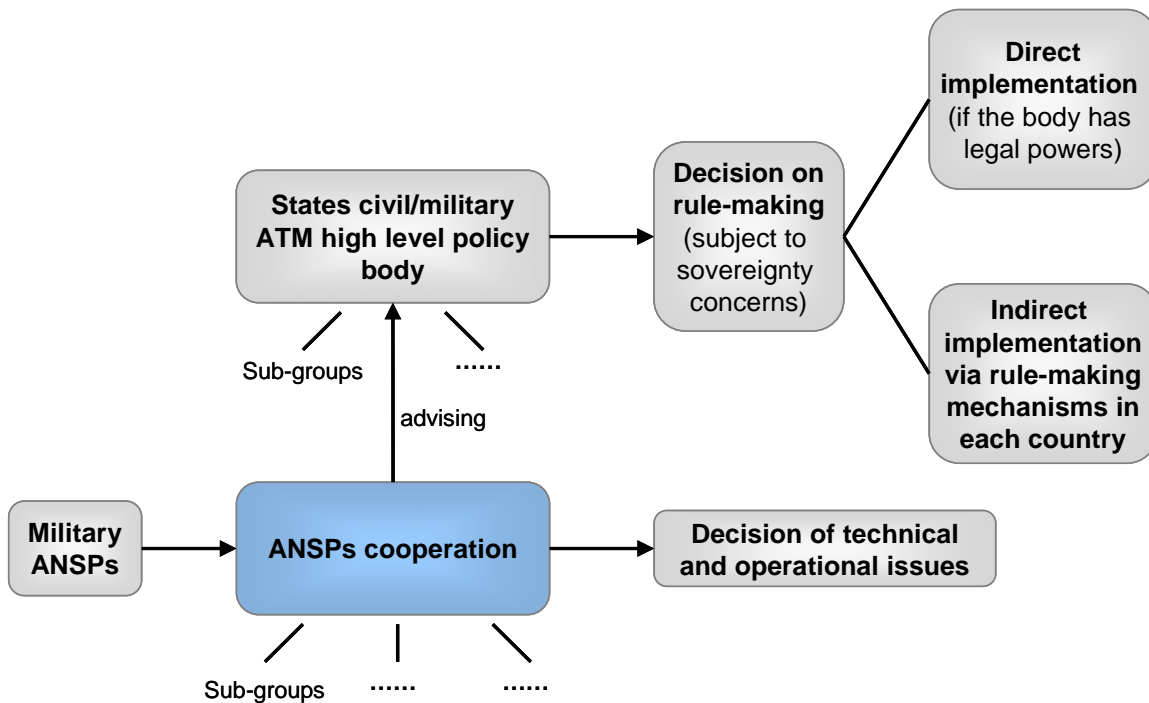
Direct implementation (if the body has legal powers)

States civil/military ATM high level policy body

Decision on rule-making (subject to sovereignty concerns)

Indirect implementation via rule-making mechanisms in each country

Sub-groups

……

advising

Military ANSPs

ANSPs cooperation

Decision of technical and operational issues

Sub-groups

……

……